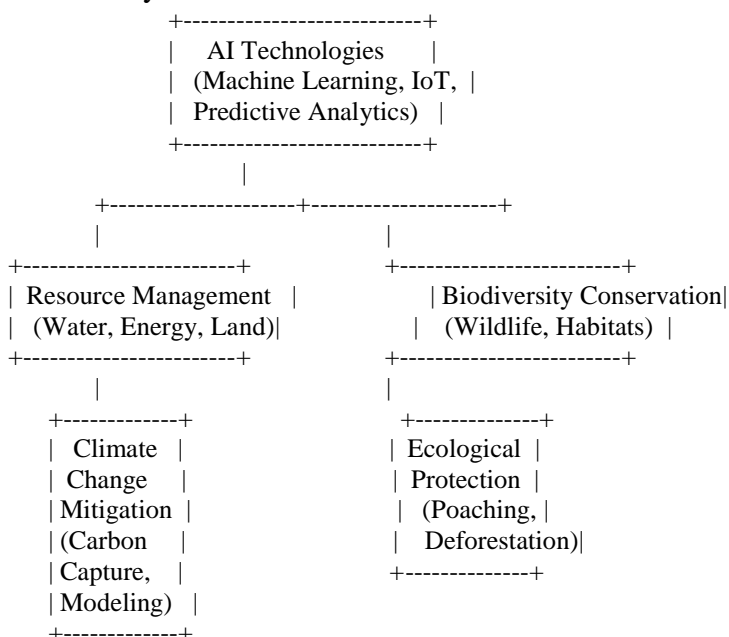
AI Technologies
(Machine Learning, IoT,
Predictive Analytics)

Resource Management
(Water, Energy, Land)

Biodiversity Conservation
(Wildlife, Habitats)

Climate
Change
Mitigation
(Carbon
Capture,
Modeling)

Ecological
Protection
(Poaching,
Deforestation)